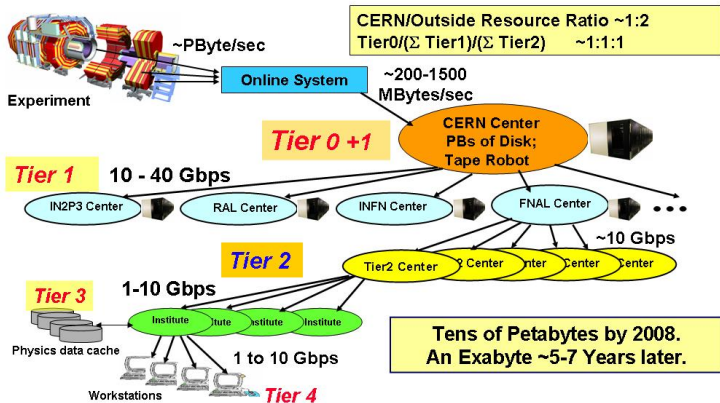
CERN/Outside Resource Ratio ~1:2
Tier0/($\Sigma$ Tier1)/($\Sigma$ Tier2) ~1:1:1

~PByte/sec

Online System

Experiment

~200-1500 MBytes/sec

Tier 0 +1

CERN Center PBs of Disk; Tape Robot

Tier 1

10 - 40 Gbps

IN2P3 Center

RAL Center

INFN Center

FNAL Center

~10 Gbps

Tier 2

Tier2 Center

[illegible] Center

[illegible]nter

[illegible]Center

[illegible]enter

Tier 3

1-10 Gbps

Institute

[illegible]itute

Institute

Institute

Physics data cache

1 to 10 Gbps

Workstations

Tier 4

Tens of Petabytes by 2008.
An Exabyte ~5-7 Years later.